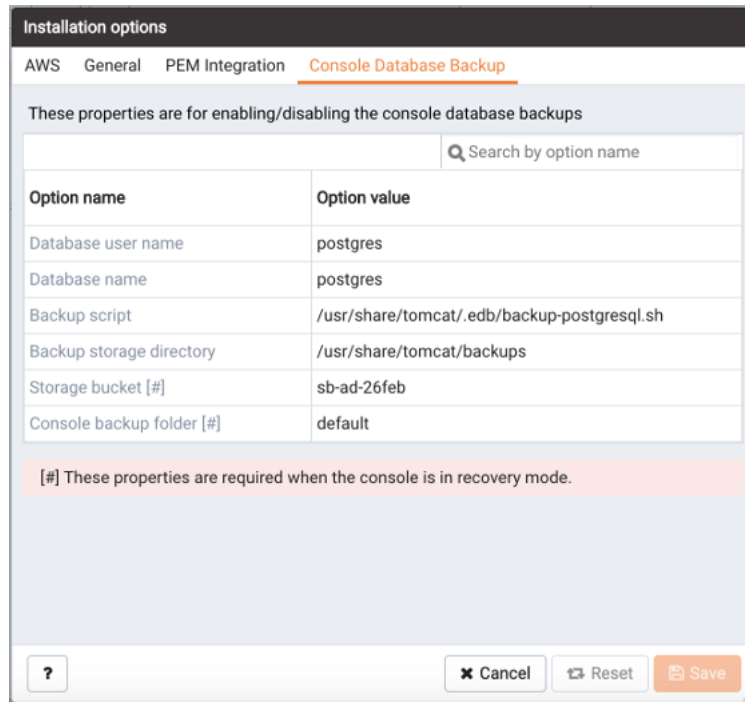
Installation options

AWS General PEM Integration Console Database Backup

These properties are for enabling/disabling the console database backups

Search by option name

| Option name | Option value |
|---|---|
| Database user name | postgres |
| Database name | postgres |
| Backup script | /usr/share/tomcat/.edb/backup-postgresql.sh |
| Backup storage directory | /usr/share/tomcat/backups |
| Storage bucket [#] | sb-ad-26feb |
| Console backup folder [#] | default |

[#] These properties are required when the console is in recovery mode.

? Cancel Reset Save